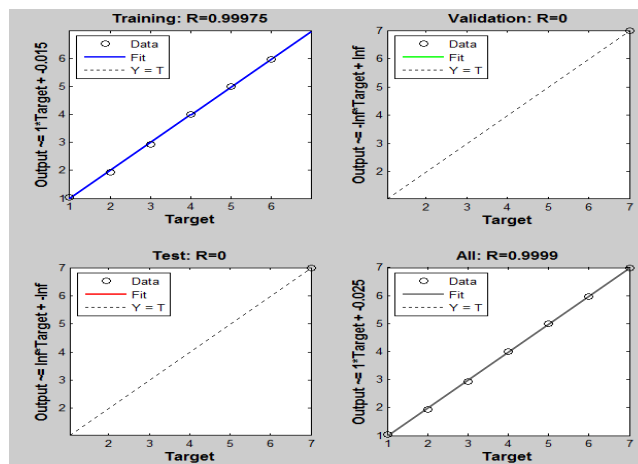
Training: R=0.99975

Data
Fit
Y = T

Output ~= 1*Target + -0.015

1 2 3 4 5 6

1 2 3 4 5 6

Target

Validation: R=0

Data
Fit
Y = T

Output ~= -Inf*Target + Inf

2 3 4 5 6 7

2 3 4 5 6 7

Target

Test: R=0

Data
Fit
Y = T

Output ~= Inf*Target + -Inf

2 3 4 5 6 7

2 3 4 5 6 7

Target

All: R=0.9999

Data
Fit
Y = T

Output ~= 1*Target + -0.025

1 2 3 4 5 6 7

1 2 3 4 5 6 7

Target